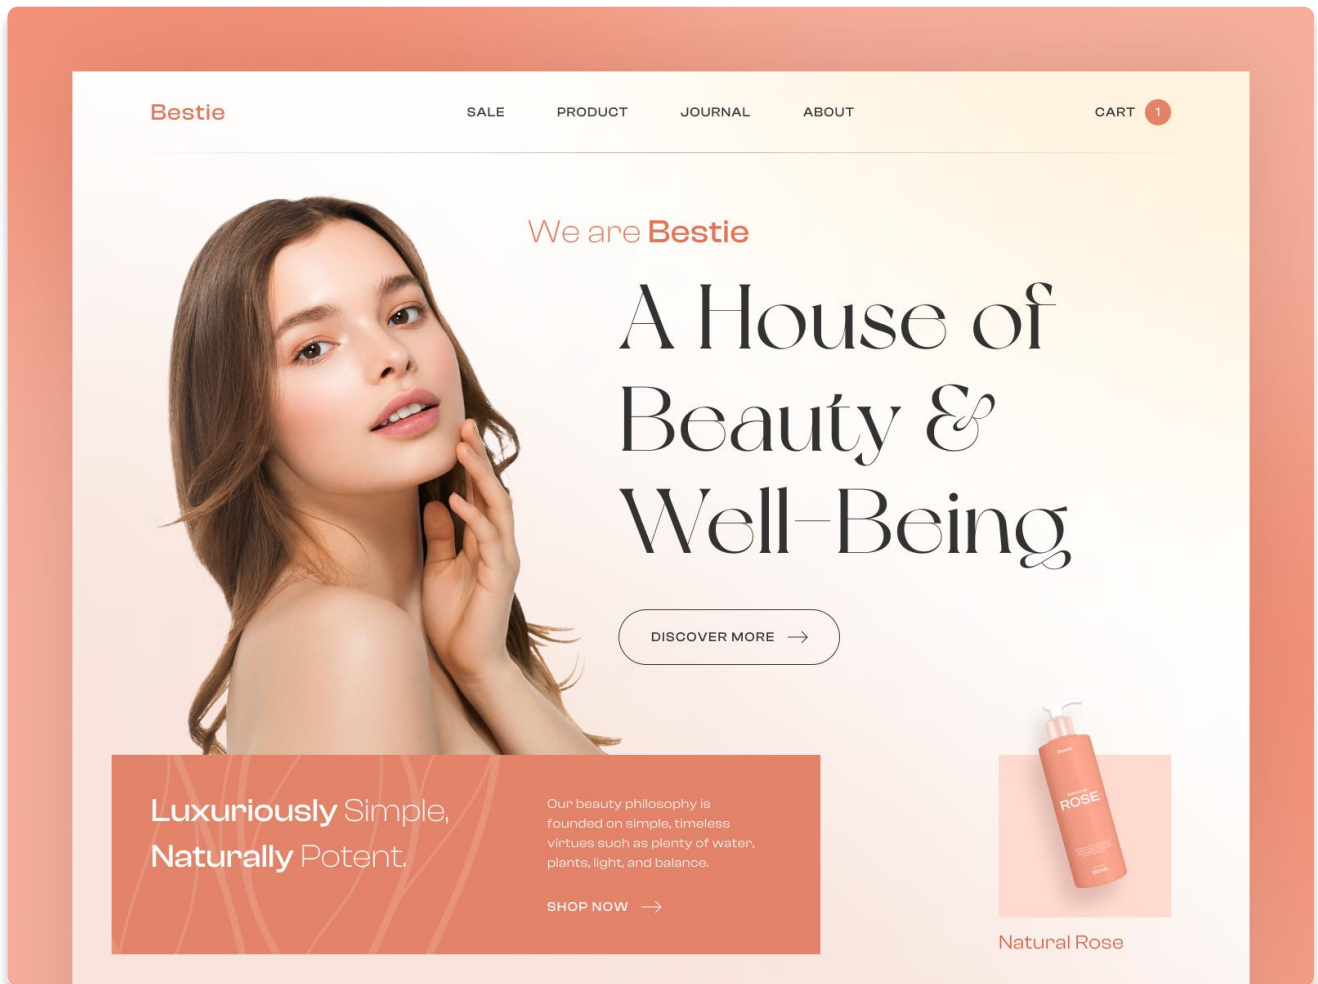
Bestie

SALE PRODUCT JOURNAL ABOUT

CART 1

We are Bestie

A House of Beauty & Well-Being

DISCOVER MORE

Luxuriously Simple, Naturally Potent.

Our beauty philosophy is founded on simple, timeless virtues such as plenty of water, plants, light, and balance.

SHOP NOW

ROSE

Natural Rose